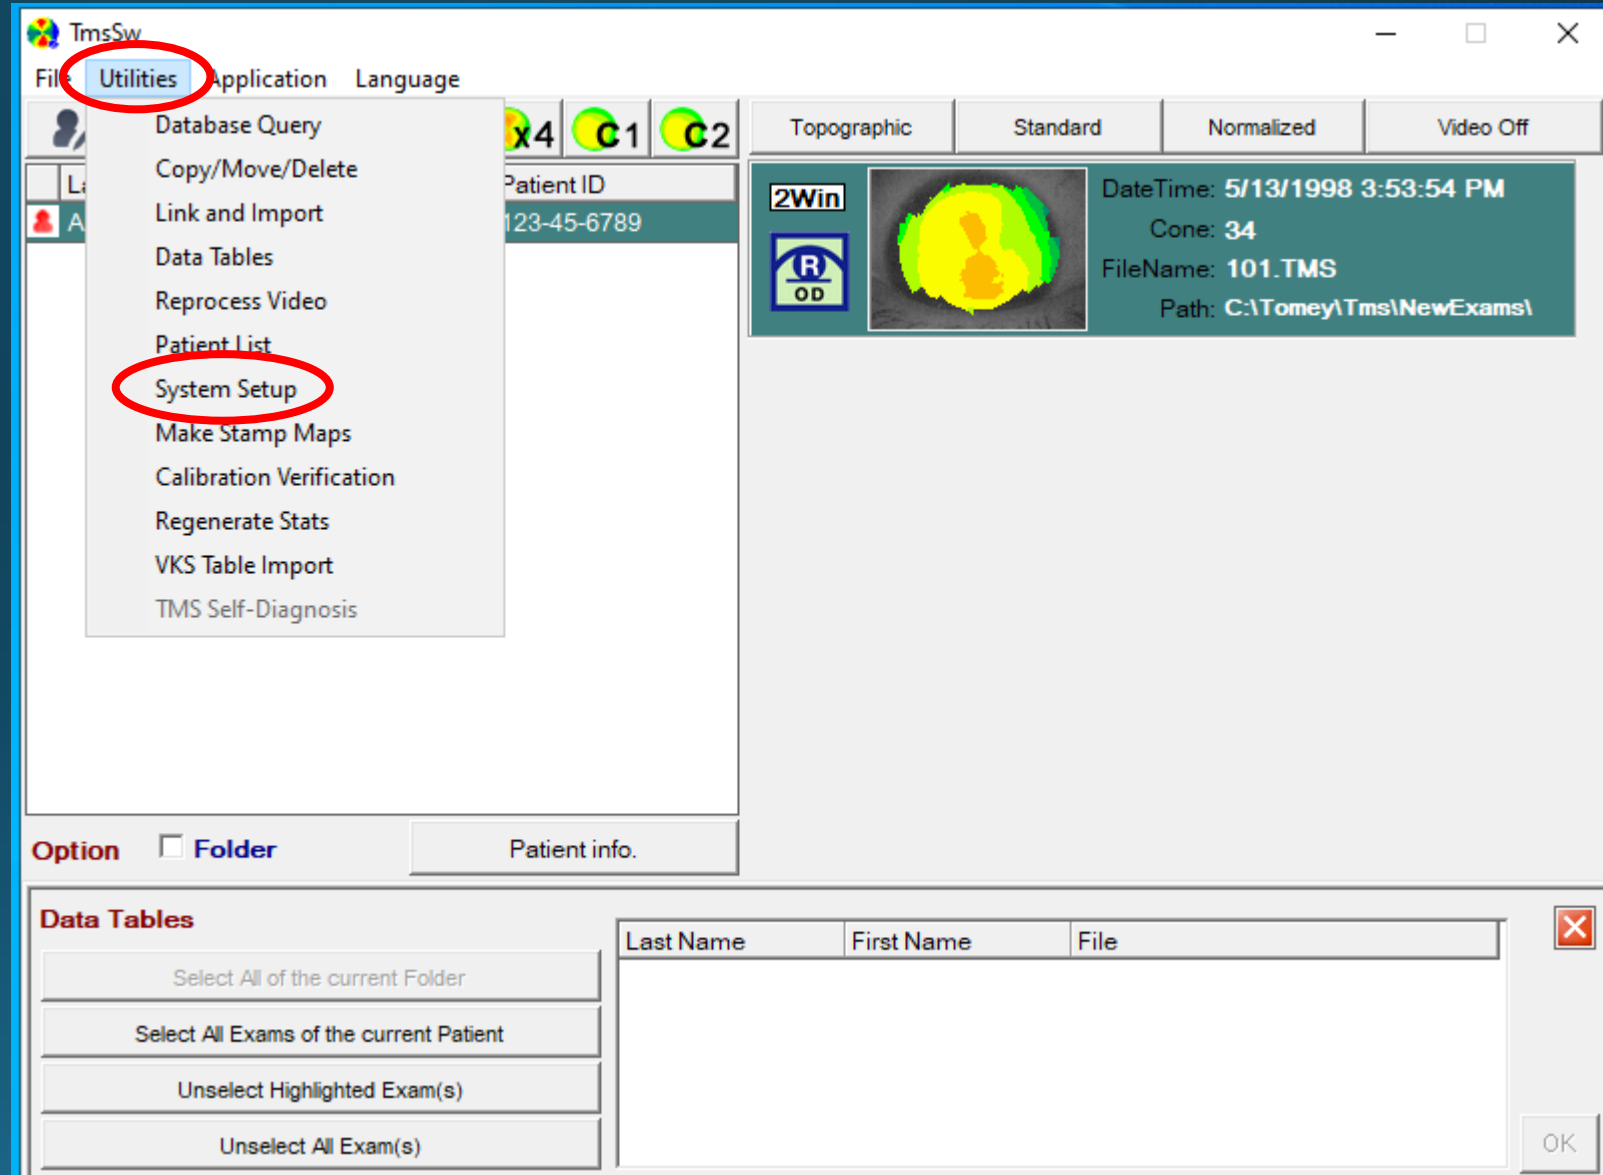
TmsSw

File Utilities Application Language

Database Query
Copy/Move/Delete
Link and Import
Data Tables
Reprocess Video
Patient List
System Setup
Make Stamp Maps
Calibration Verification
Regenerate Stats
VKS Table Import
TMS Self-Diagnosis

x4 C1 C2

Topographic Standard Normalized Video Off

La
A

Patient ID
123-45-6789

2Win
R
OD

DateTime: 5/13/1998 3:53:54 PM
Cone: 34
FileName: 101.TMS
Path: C:\Tomey\Tms\NewExams\

Option Folder Patient info.

Data Tables

Select All of the current Folder
Select All Exams of the current Patient
Unselect Highlighted Exam(s)
Unselect All Exam(s)

| Last Name | First Name | File |
|---|---|---|

OK